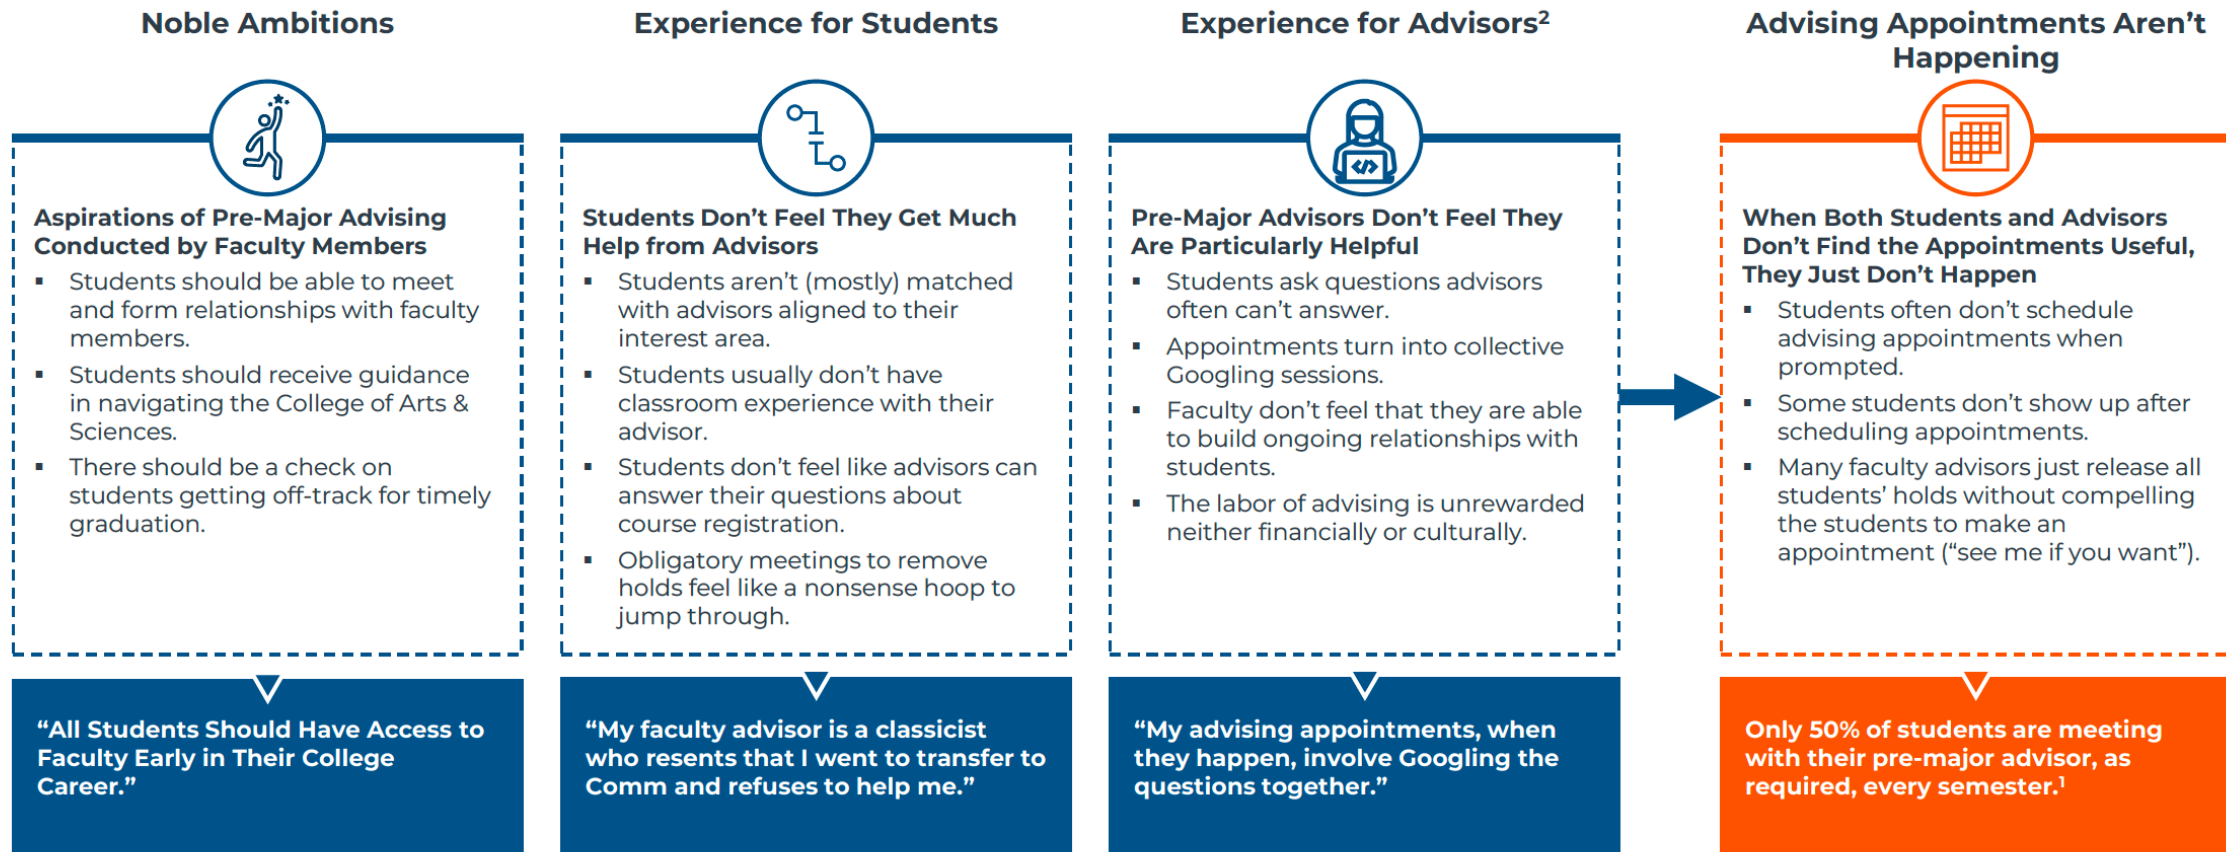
Noble Ambitions

Aspirations of Pre-Major Advising Conducted by Faculty Members

- Students should be able to meet and form relationships with faculty members.
- Students should receive guidance in navigating the College of Arts & Sciences.
- There should be a check on students getting off-track for timely graduation.

"All Students Should Have Access to Faculty Early in Their College Career."

Experience for Students

Students Don't Feel They Get Much Help from Advisors

- Students aren't (mostly) matched with advisors aligned to their interest area.
- Students usually don't have classroom experience with their advisor.
- Students don't feel like advisors can answer their questions about course registration.
- Obligatory meetings to remove holds feel like a nonsense hoop to jump through.

"My faculty advisor is a classicist who resents that I went to transfer to Comm and refuses to help me."

Experience for Advisors$^2$

Pre-Major Advisors Don't Feel They Are Particularly Helpful

- Students ask questions advisors often can't answer.
- Appointments turn into collective Googling sessions.
- Faculty don't feel that they are able to build ongoing relationships with students.
- The labor of advising is unrewarded neither financially or culturally.

"My advising appointments, when they happen, involve Googling the questions together."

Advising Appointments Aren't Happening

When Both Students and Advisors Don't Find the Appointments Useful, They Just Don't Happen

- Students often don't schedule advising appointments when prompted.
- Some students don't show up after scheduling appointments.
- Many faculty advisors just release all students' holds without compelling the students to make an appointment ("see me if you want").

Only 50% of students are meeting with their pre-major advisor, as required, every semester.$^1$